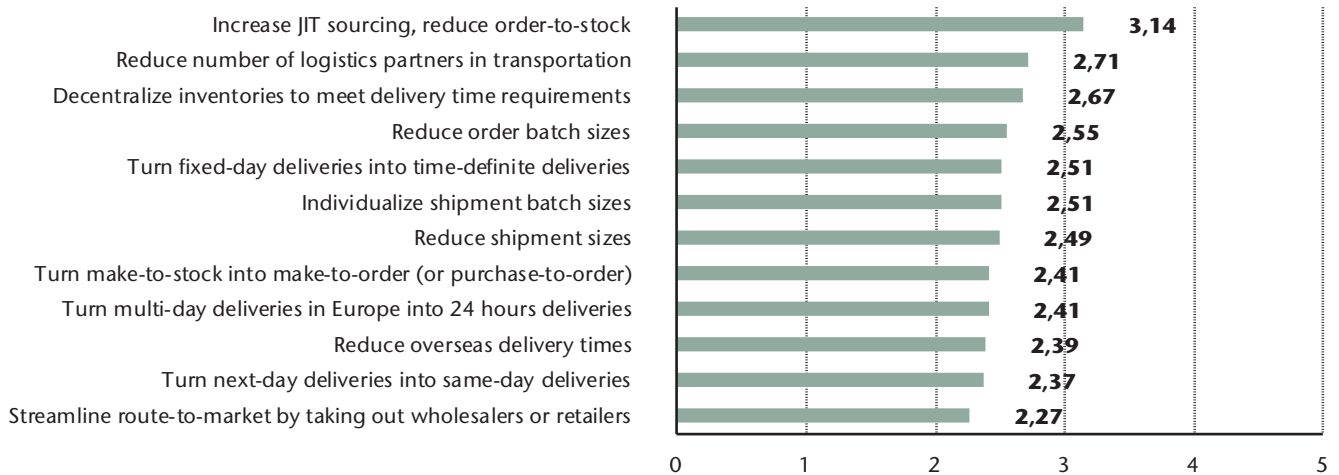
Increase JIT sourcing, reduce order-to-stock 3,14
Reduce number of logistics partners in transportation 2,71
Decentralize inventories to meet delivery time requirements 2,67
Reduce order batch sizes 2,55
Turn fixed-day deliveries into time-definite deliveries 2,51
Individualize shipment batch sizes 2,51
Reduce shipment sizes 2,49
Turn make-to-stock into make-to-order (or purchase-to-order) 2,41
Turn multi-day deliveries in Europe into 24 hours deliveries 2,41
Reduce overseas delivery times 2,39
Turn next-day deliveries into same-day deliveries 2,37
Streamline route-to-market by taking out wholesalers or retailers 2,27

0 1 2 3 4 5